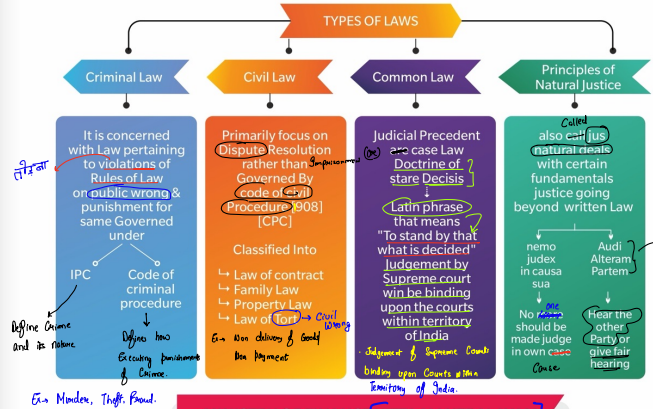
TYPES OF LAWS

Criminal Law

It is concerned with Law pertaining to violations of Rules of Law on public wrong & punishment for same Governed under

IPC

Code of criminal procedure

Define Crime and its nature

Defines how Executing punishments of Crime.

Eg Murder, Theft, Fraud.

Civil Law

Primarily focus on Dispute Resolution rather than Governed By code of civil Procedure 1908] [CPC]

Imprisonment

Classified Into

↳ Law of contract
↳ Family Law
↳ Property Law
↳ Law of Tort → Civil Wrong

Eg Non delivery of Goods Non payment

Common Law

Judicial Precedent or are case Law Doctrine of stare Decisis

Latin phrase that means "To stand by that what is decided" Judgement by Supreme court win be binding upon the courts within territory of India

Judgement of Supreme Court binding upon Courts within Territory of India.

Principles of Natural Justice

Called
also call jus natural deals with certain fundamentals justice going beyond written Law

nemo judex in causa sua

No one should be made judge in own case Cause

Audi Alteram Partem

Hear the other Party or give fair hearing